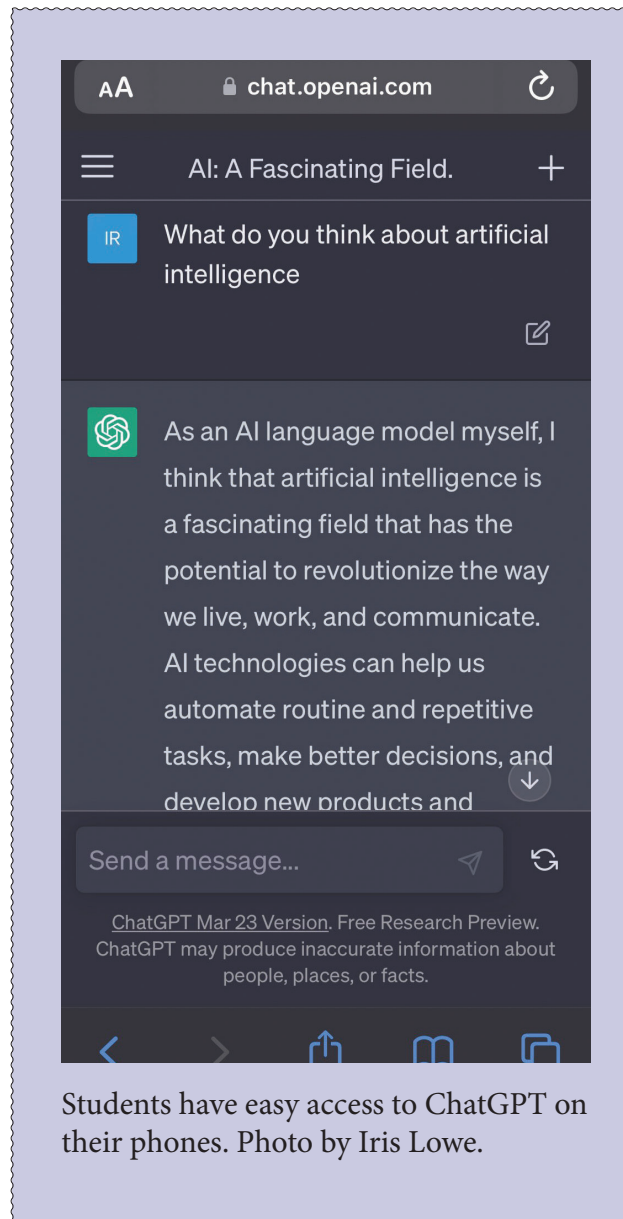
AA chat.openai.com

AI: A Fascinating Field.

IR What do you think about artificial intelligence

As an AI language model myself, I think that artificial intelligence is a fascinating field that has the potential to revolutionize the way we live, work, and communicate. AI technologies can help us automate routine and repetitive tasks, make better decisions, and develop new products and

Send a message...

ChatGPT Mar 23 Version. Free Research Preview. ChatGPT may produce inaccurate information about people, places, or facts.

Students have easy access to ChatGPT on their phones. Photo by Iris Lowe.